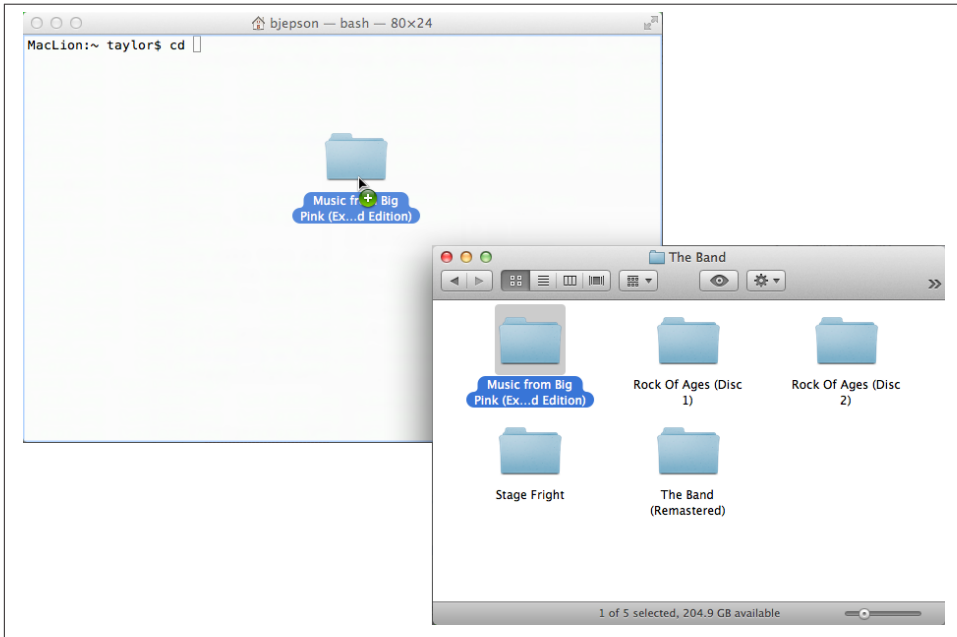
bjepson — bash — 80×24

MacLion:~ taylor$ cd

Music fr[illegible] Big Pink (Ex...d Edition)

The Band

Music from Big Pink (Ex...d Edition)

Rock Of Ages (Disc 1)

Rock Of Ages (Disc 2)

Stage Fright

The Band (Remastered)

1 of 5 selected, 204.9 GB available